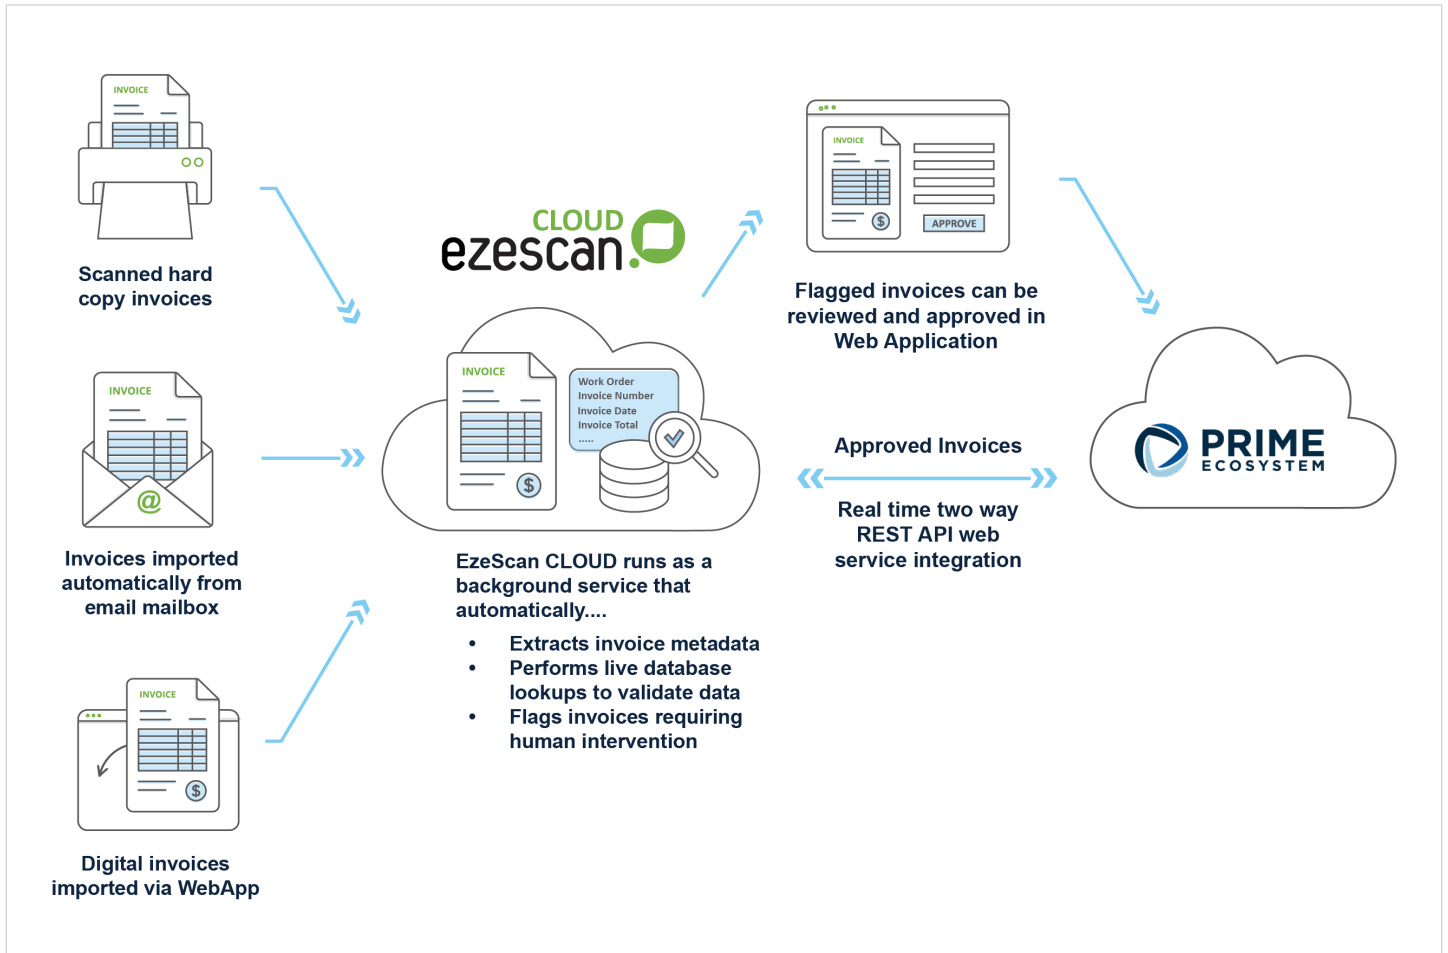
INVOICE

Scanned hard copy invoices

INVOICE

@

Invoices imported automatically from email mailbox

INVOICE

$

Digital invoices imported via WebApp

CLOUD
ezescan

INVOICE

$

Work Order
Invoice Number
Invoice Date
Invoice Total
.....

EzeScan CLOUD runs as a background service that automatically....

• Extracts invoice metadata
• Performs live database lookups to validate data
• Flags invoices requiring human intervention

INVOICE

$

APPROVE

Flagged invoices can be reviewed and approved in Web Application

Approved Invoices

Real time two way REST API web service integration

PRIME
ECOSYSTEM